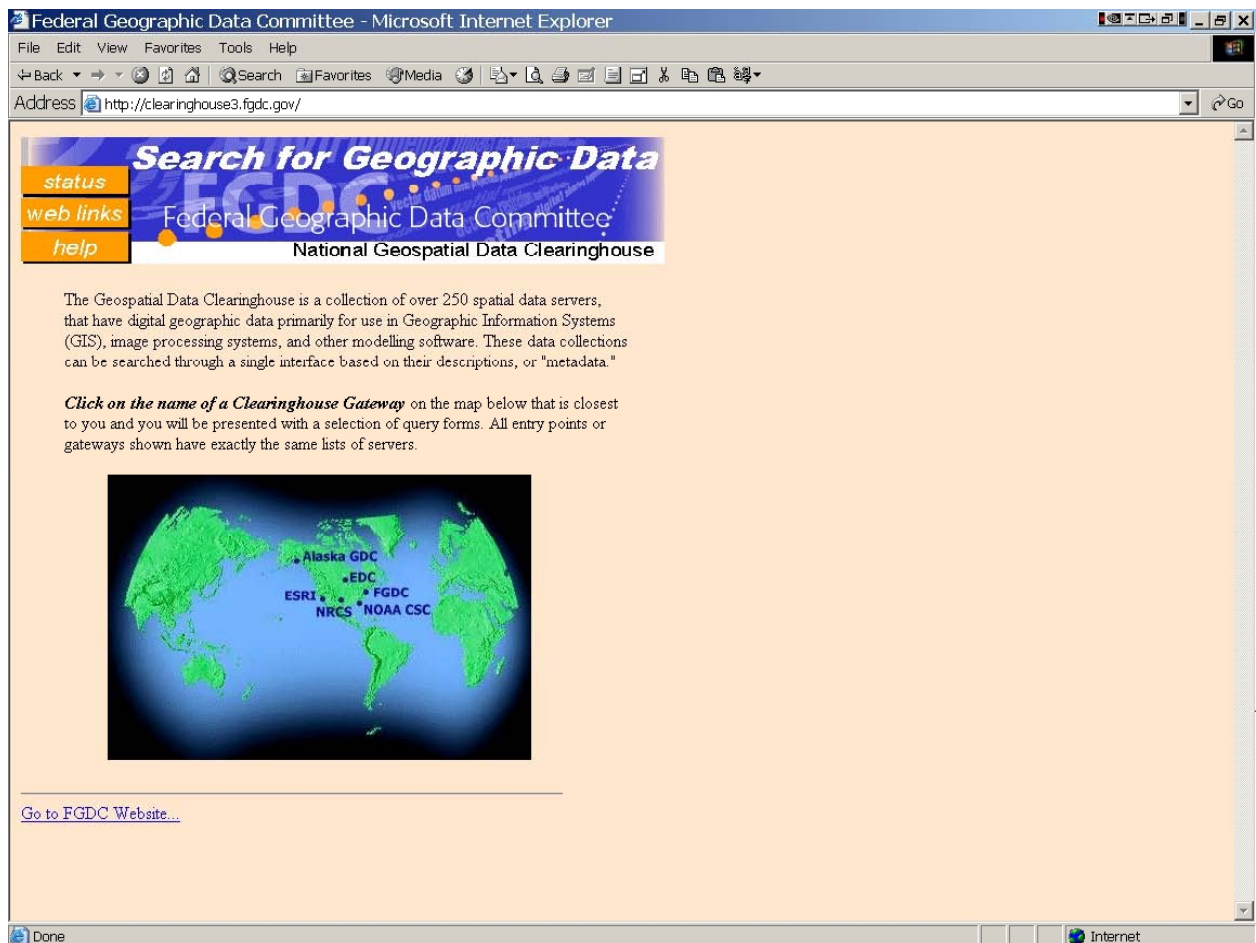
Federal Geographic Data Committee - Microsoft Internet Explorer

File Edit View Favorites Tools Help

Back Search Favorites Media

Address http://clearinghouse3.fgdc.gov/ Go

Search for Geographic Data

status

web links

help

FGDC

Federal Geographic Data Committee

National Geospatial Data Clearinghouse

The Geospatial Data Clearinghouse is a collection of over 250 spatial data servers, that have digital geographic data primarily for use in Geographic Information Systems (GIS), image processing systems, and other modelling software. These data collections can be searched through a single interface based on their descriptions, or "metadata."

***Click on the name of a Clearinghouse Gateway*** on the map below that is closest to you and you will be presented with a selection of query forms. All entry points or gateways shown have exactly the same lists of servers.

Alaska GDC

EDC

ESRI

FGDC

NRCS

NOAA CSC

Go to FGDC Website...

Done

Internet